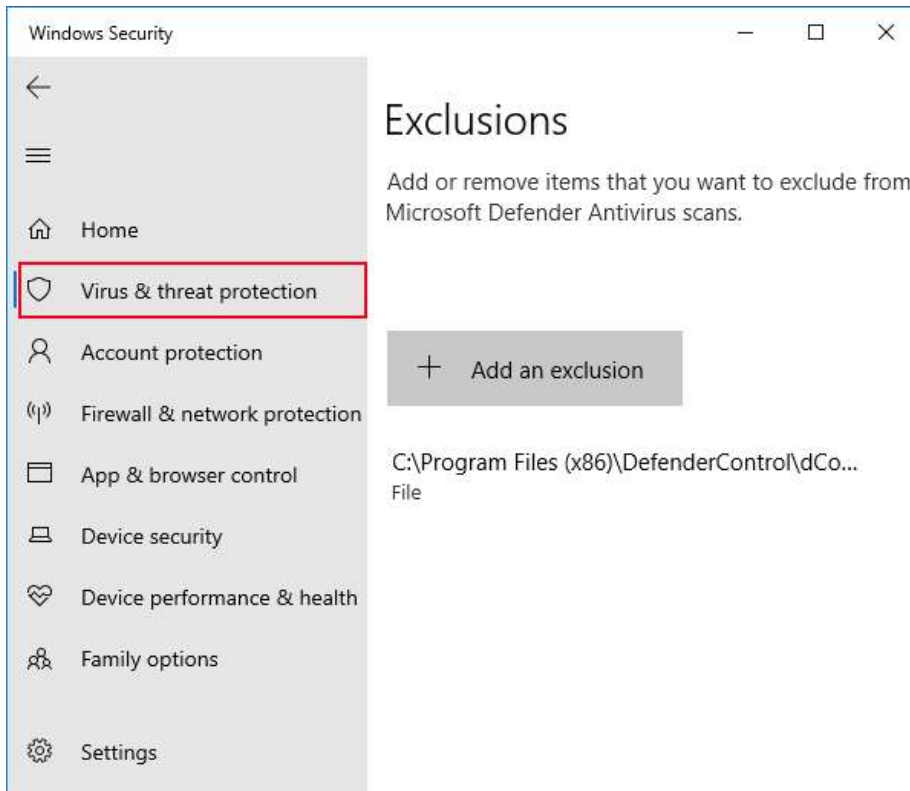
Windows Security

Home

Virus & threat protection

Account protection

Firewall & network protection

App & browser control

Device security

Device performance & health

Family options

Settings

Exclusions

Add or remove items that you want to exclude from Microsoft Defender Antivirus scans.

+ Add an exclusion

C:\Program Files (x86)\DefenderControl\dCo...
File